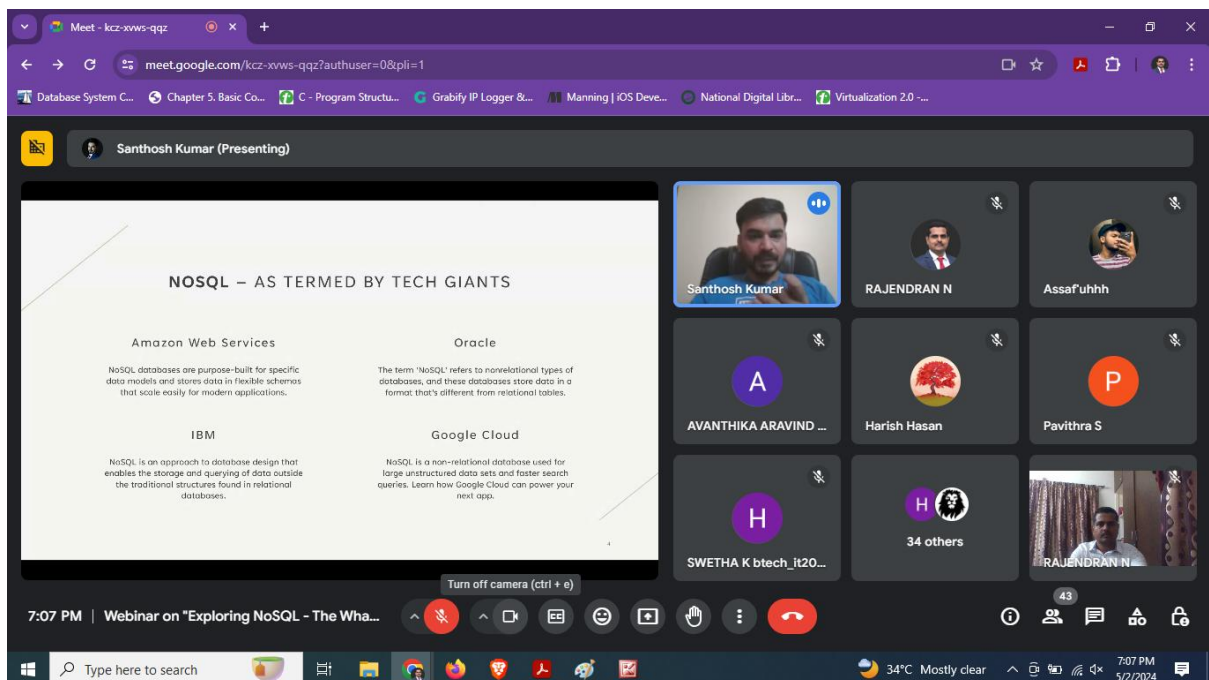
Meet - kcz-xvws-qqz

meet.google.com/kcz-xvws-qqz?authuser=0&pli=1

Database System C... Chapter 5. Basic Co... C - Program Structu... Grabify IP Logger &... Manning | iOS Deve... National Digital Libr... Virtualization 2.0 -...

Santhosh Kumar (Presenting)

NOSQL – AS TERMED BY TECH GIANTS

Amazon Web Services

NoSQL databases are purpose-built for specific data models and stores data in flexible schemas that scale easily for modern applications.

Oracle

The term 'NoSQL' refers to nonrelational types of databases, and these databases store data in a format that's different from relational tables.

IBM

NoSQL is an approach to database design that enables the storage and querying of data outside the traditional structures found in relational databases.

Google Cloud

NoSQL is a non-relational database used for large unstructured data sets and faster search queries. Learn how Google Cloud can power your next app.

4

Santhosh Kumar

RAJENDRAN N

Assaf'uhhh

A

AVANTHIKA ARAVIND ...

Harish Hasan

P

Pavithra S

H

SWETHA K btech_it20...

H

34 others

RAJENDRAN N

Turn off camera (ctrl + e)

7:07 PM | Webinar on "Exploring NoSQL - The Wha...

43

Type here to search

34°C Mostly clear

7:07 PM
5/2/2024